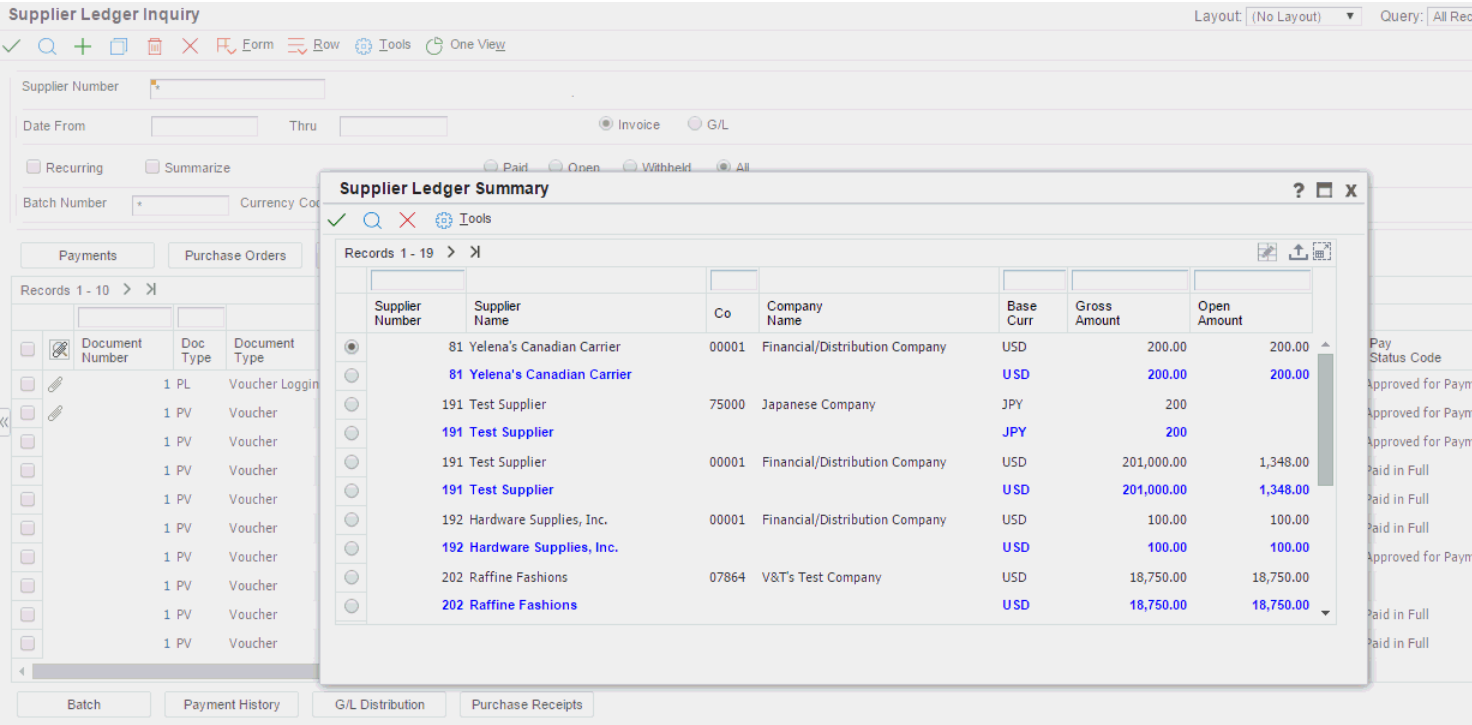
Supplier Ledger Inquiry

Layout: (No Layout) Query: All Rec

Form Row Tools One View

Supplier Number *

Date From Thru Invoice G/L

Recurring Summarize Paid Open Withheld All

Batch Number * Currency Coc

Payments Purchase Orders

Records 1 - 10

| Document Number | Doc Type | Document Type | Pay Status Code |
|---|---|---|---|
| 1 | PL | Voucher Loggin | Approved for Paym |
| 1 | PV | Voucher | Approved for Paym |
| 1 | PV | Voucher | Approved for Paym |
| 1 | PV | Voucher | Paid in Full |
| 1 | PV | Voucher | Paid in Full |
| 1 | PV | Voucher | Paid in Full |
| 1 | PV | Voucher | Approved for Paym |
| 1 | PV | Voucher | |
| 1 | PV | Voucher | Paid in Full |
| 1 | PV | Voucher | Paid in Full |

Supplier Ledger Summary

? X

Tools

Records 1 - 19

| Supplier Number | Supplier Name | Co | Company Name | Base Curr | Gross Amount | Open Amount |
|---|---|---|---|---|---|---|
| 81 | Yelena's Canadian Carrier | 00001 | Financial/Distribution Company | USD | 200.00 | 200.00 |
| 81 | Yelena's Canadian Carrier | | | USD | 200.00 | 200.00 |
| 191 | Test Supplier | 75000 | Japanese Company | JPY | 200 | |
| 191 | Test Supplier | | | JPY | 200 | |
| 191 | Test Supplier | 00001 | Financial/Distribution Company | USD | 201,000.00 | 1,348.00 |
| 191 | Test Supplier | | | USD | 201,000.00 | 1,348.00 |
| 192 | Hardware Supplies, Inc. | 00001 | Financial/Distribution Company | USD | 100.00 | 100.00 |
| 192 | Hardware Supplies, Inc. | | | USD | 100.00 | 100.00 |
| 202 | Raffine Fashions | 07864 | V&T's Test Company | USD | 18,750.00 | 18,750.00 |
| 202 | Raffine Fashions | | | USD | 18,750.00 | 18,750.00 |

Batch Payment History G/L Distribution Purchase Receipts